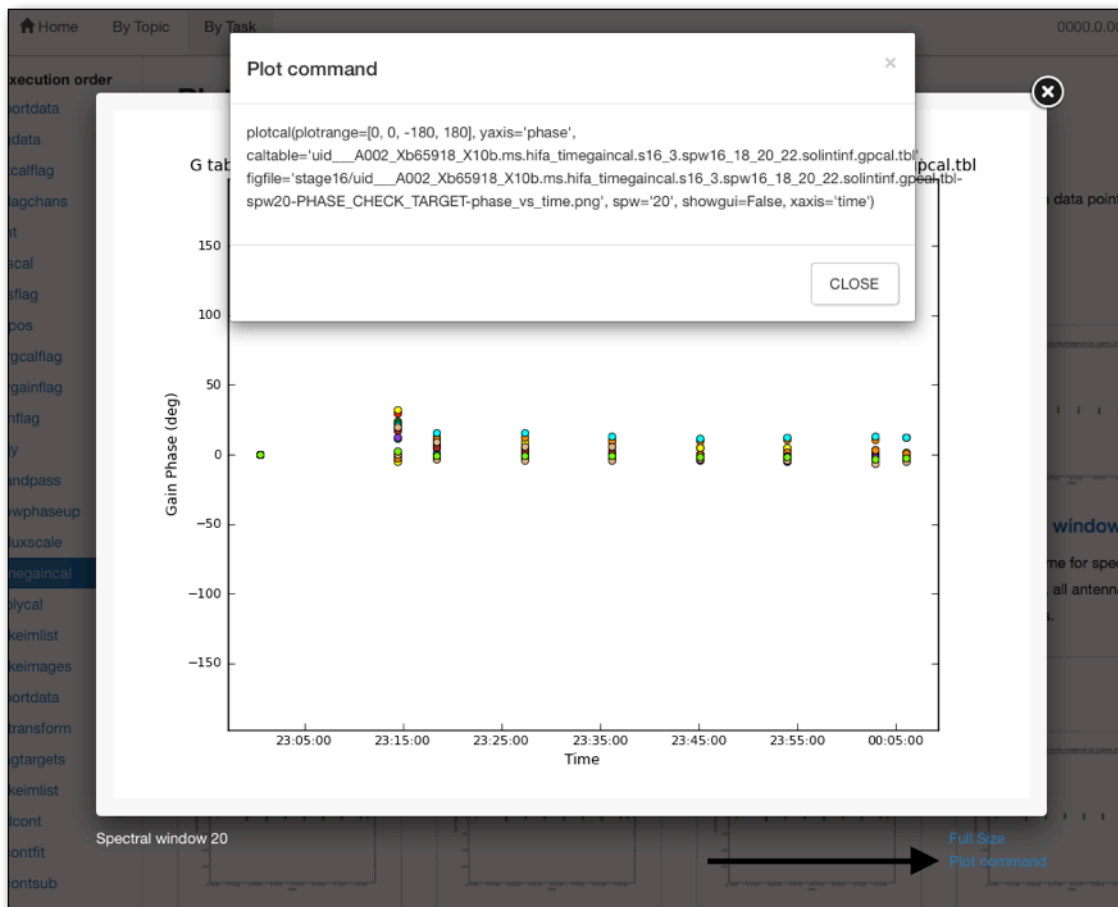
Home By Topic By Task 0000.0.00

xecution order
portdata
data
calflag
lagchans
t
scal
sflag
pos
gcalflag
gainflag
nflag
y
ndpass
wphaseup
luxscale
pegaincal
plycal
keimlist
keimages
portdata
transform
gtargets
keimlist
lcont
ontfit
ontsub

Plot command

×

plotcal(plotrange=[0, 0, -180, 180], yaxis='phase', caltable='uid___A002_Xb65918_X10b.ms.hifa_timegaincal.s16_3.spw16_18_20_22.solintinf.gpcal.tbl', figfile='stage16/uid___A002_Xb65918_X10b.ms.hifa_timegaincal.s16_3.spw16_18_20_22.solintinf.gpcal.tbl-spw20-PHASE_CHECK_TARGET-phase_vs_time.png', spw='20', showgui=False, xaxis='time')

CLOSE

G tab pcal.tbl

data point

window
me for spe
all antenna

150
100
50
0
−50
−100
−150
Gain Phase (deg)

23:05:00 23:15:00 23:25:00 23:35:00 23:45:00 23:55:00 00:05:00
Time

Spectral window 20

Full Size
Plot command